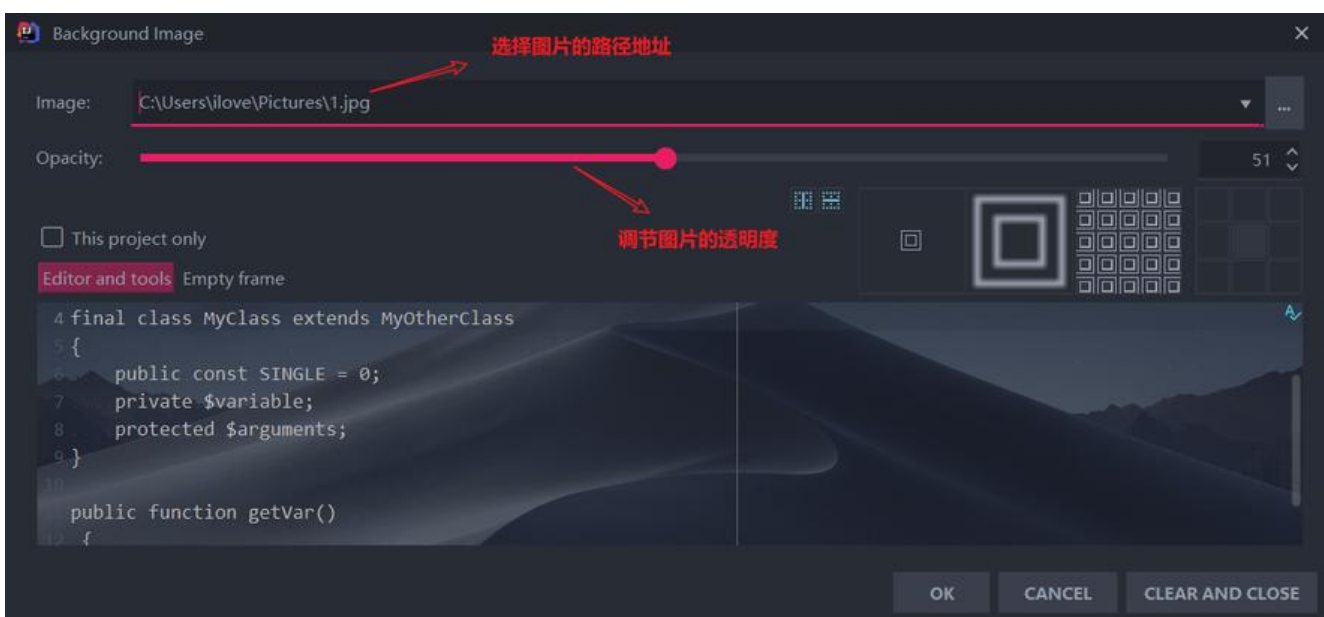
Background Image

选择图片的路径地址

Image: C:\Users\ilove\Pictures\1.jpg

Opacity: 51

调节图片的透明度

This project only

Editor and tools Empty frame

4 final class MyClass extends MyOtherClass
5 {
6 public const SINGLE = 0;
7 private $variable;
8 protected $arguments;
9 }
10
public function getVar()
12 {

OK CANCEL CLEAR AND CLOSE